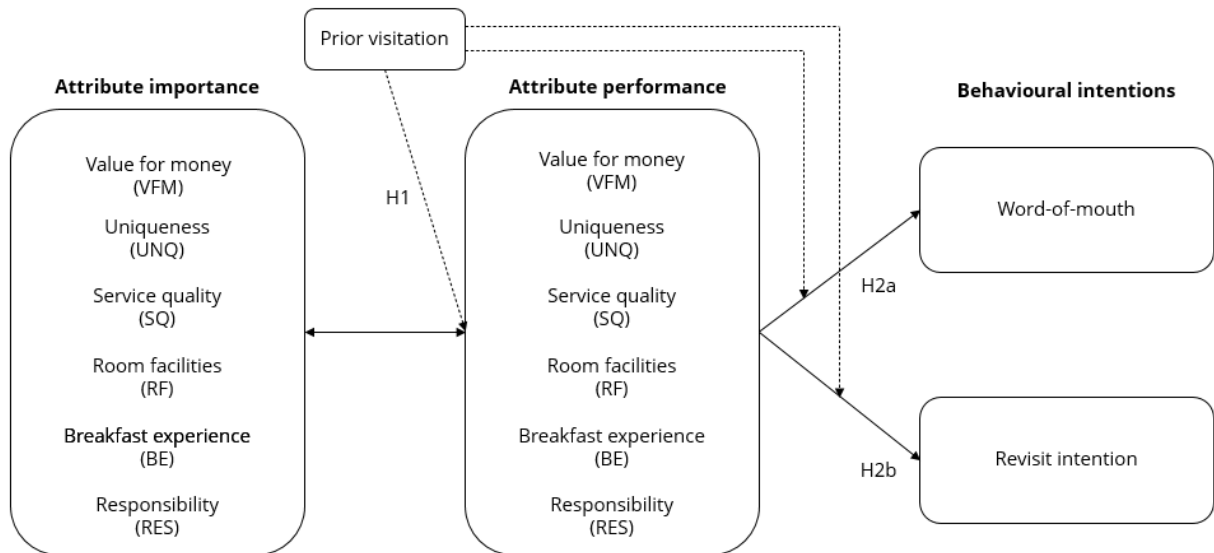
Prior visitation

Attribute importance

Value for money
(VFM)

Uniqueness
(UNQ)

Service quality
(SQ)

Room facilities
(RF)

Breakfast experience
(BE)

Responsibility
(RES)

H1

Attribute performance

Value for money
(VFM)

Uniqueness
(UNQ)

Service quality
(SQ)

Room facilities
(RF)

Breakfast experience
(BE)

Responsibility
(RES)

H2a

H2b

Behavioural intentions

Word-of-mouth

Revisit intention